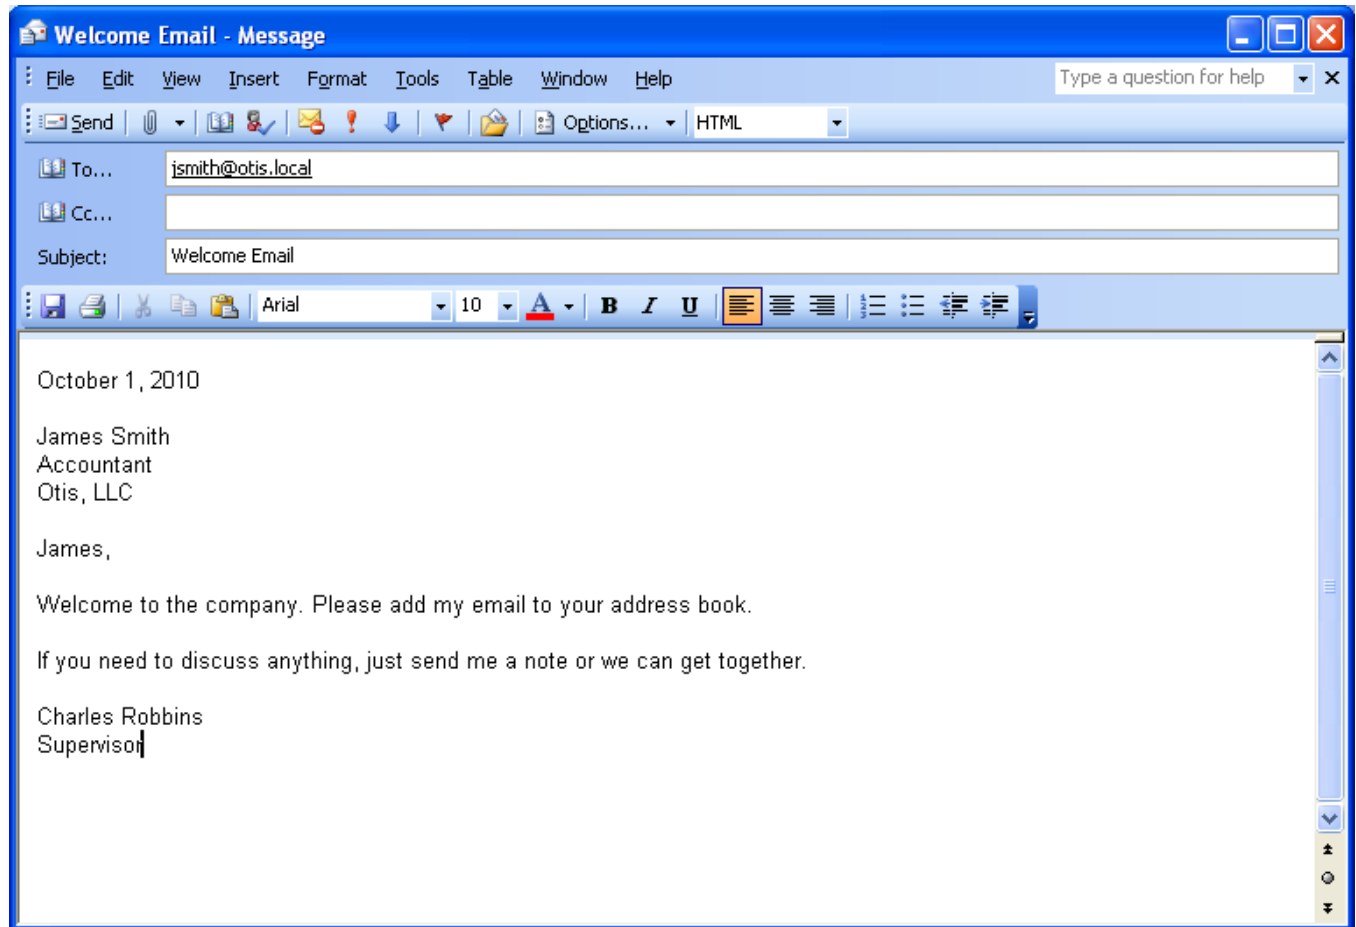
Welcome Email - Message

File Edit View Insert Format Tools Table Window Help

Type a question for help

Send Options... HTML

To... jsmith@otis.local

Cc...

Subject: Welcome Email

Arial 10 B I U

October 1, 2010

James Smith
Accountant
Otis, LLC

James,

Welcome to the company. Please add my email to your address book.

If you need to discuss anything, just send me a note or we can get together.

Charles Robbins
Supervisor